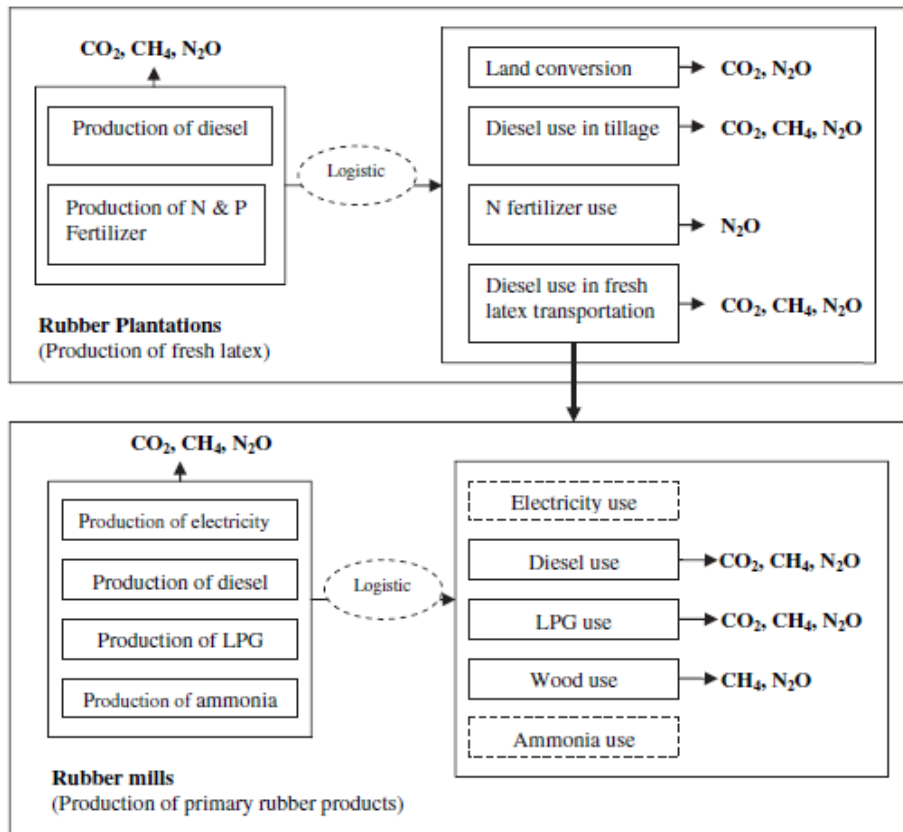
$CO_2$, $CH_4$, $N_2O$

Production of diesel

Production of N & P Fertilizer

Logistic

Land conversion $CO_2$, $N_2O$

Diesel use in tillage $CO_2$, $CH_4$, $N_2O$

N fertilizer use $N_2O$

Diesel use in fresh latex transportation $CO_2$, $CH_4$, $N_2O$

**Rubber Plantations**
(Production of fresh latex)

$CO_2$, $CH_4$, $N_2O$

Production of electricity

Production of diesel

Production of LPG

Production of ammonia

Logistic

Electricity use

Diesel use $CO_2$, $CH_4$, $N_2O$

LPG use $CO_2$, $CH_4$, $N_2O$

Wood use $CH_4$, $N_2O$

Ammonia use

**Rubber mills**
(Production of primary rubber products)